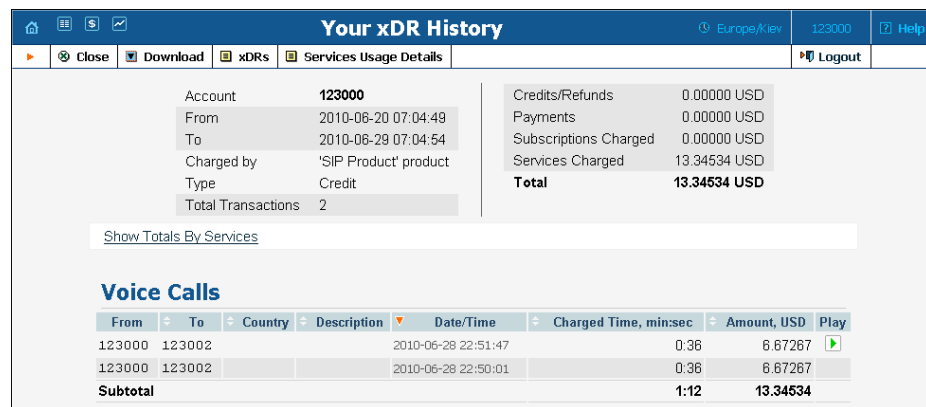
Your xDR History

Europe/Kiev | 123000 | Help

Close | Download | xDRs | Services Usage Details | Logout

| | |
|---|---|
| Account | 123000 |
| From | 2010-06-20 07:04:49 |
| To | 2010-06-29 07:04:54 |
| Charged by | 'SIP Product' product |
| Type | Credit |
| Total Transactions | 2 |

| | |
|---|---|
| Credits/Refunds | 0.00000 USD |
| Payments | 0.00000 USD |
| Subscriptions Charged | 0.00000 USD |
| Services Charged | 13.34534 USD |
| Total | 13.34534 USD |

Show Totals By Services

Voice Calls

| From | To | Country | Description | Date/Time | Charged Time, min:sec | Amount, USD | Play |
|---|---|---|---|---|---|---|---|
| 123000 | 123002 | | | 2010-06-28 22:51:47 | 0:36 | 6.67267 | |
| 123000 | 123002 | | | 2010-06-28 22:50:01 | 0:36 | 6.67267 | |
| Subtotal | | | | | 1:12 | 13.34534 | |